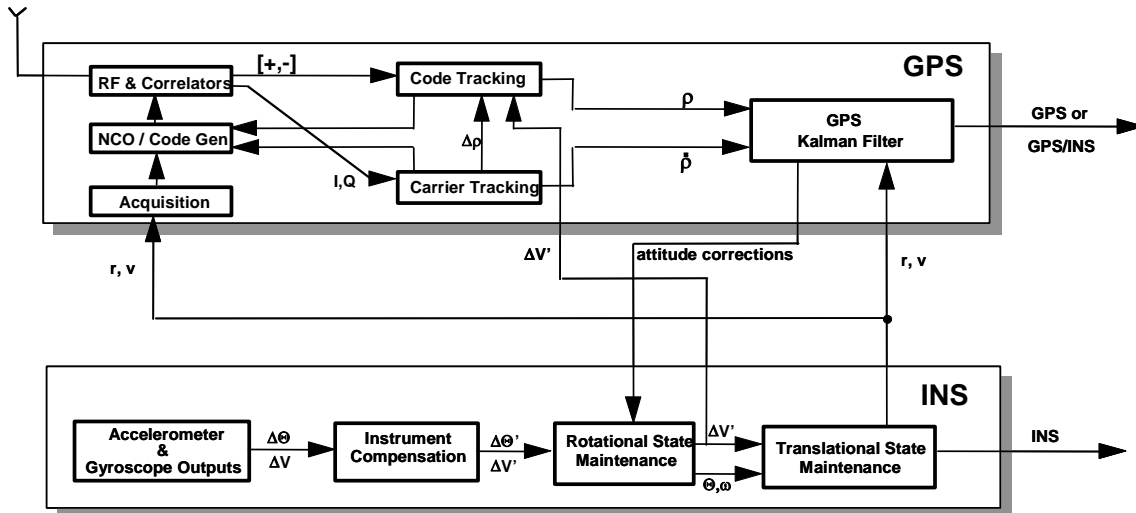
GPS

RF & Correlators

[+,-]

Code Tracking

NCO / Code Gen

$\Delta\rho$

$\rho$

GPS Kalman Filter

GPS or GPS/INS

I,Q

Carrier Tracking

$\dot{\rho}$

Acquisition

$\Delta V'$

attitude corrections

r, v

r, v

INS

Accelerometer & Gyroscope Outputs

$\Delta\Theta$

$\Delta V$

Instrument Compensation

$\Delta\Theta'$

$\Delta V'$

Rotational State Maintenance

$\Delta V'$

$\Theta,\omega$

Translational State Maintenance

INS